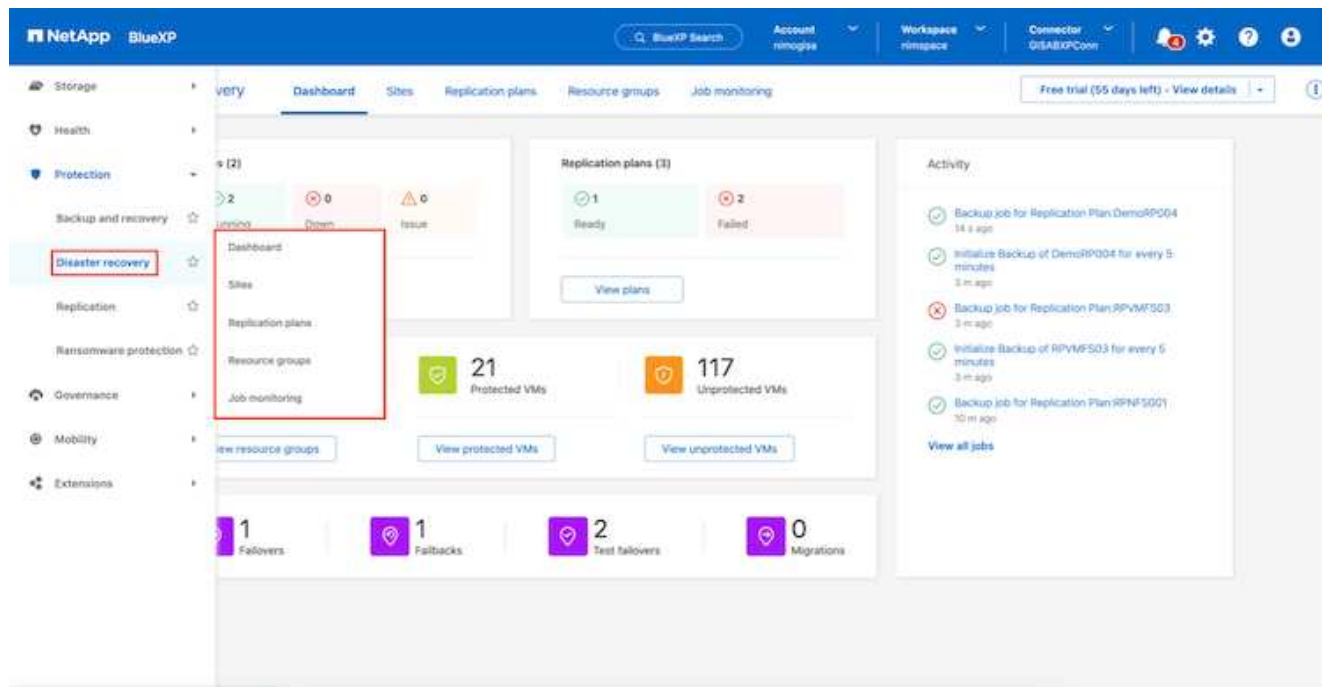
NetApp BlueXP

BlueXP Search

Account nimogisa

Workspace nimspace

Connector GISABXPConn

4

Storage

Health

Protection

Backup and recovery

Disaster recovery

Replication

Ransomware protection

Governance

Mobility

Extensions

very

Dashboard

Sites

Replication plans

Resource groups

Job monitoring

Free trial (55 days left) - View details

s (2)

2 Running

0 Down

0 Issue

Dashboard

Sites

Replication plans

Resource groups

Job monitoring

Replication plans (3)

1 Ready

2 Failed

View plans

21 Protected VMs

117 Unprotected VMs

iew resource groups

View protected VMs

View unprotected VMs

1 Failovers

1 Fallbacks

2 Test failovers

0 Migrations

Activity

Backup job for Replication Plan:DemoRP004
14 s ago

Initialize Backup of DemoRP004 for every 5 minutes
3 m ago

Backup job for Replication Plan:RPVMFS03
3 m ago

Initialize Backup of RPVMFS03 for every 5 minutes
3 m ago

Backup job for Replication Plan:RPNFS001
10 m ago

View all jobs